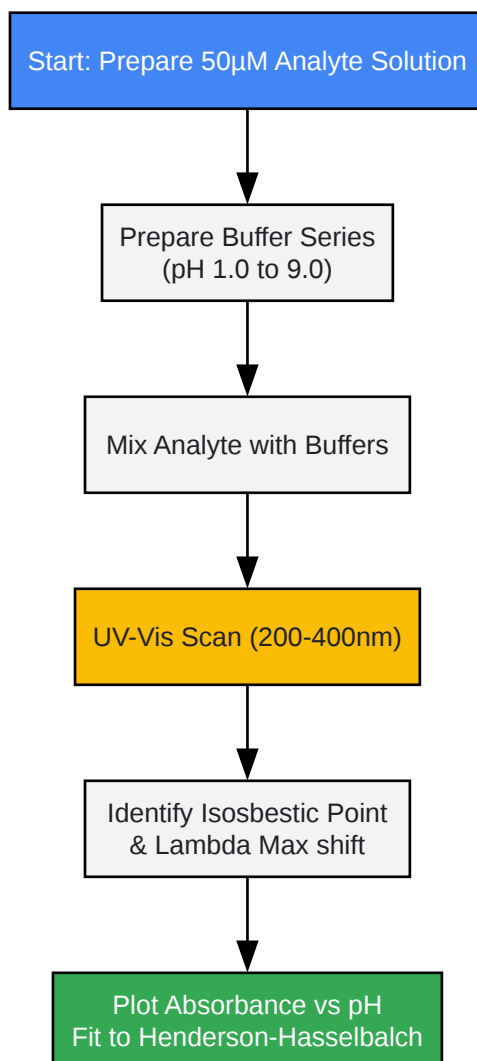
Start: Prepare 50µM Analyte Solution

Prepare Buffer Series
(pH 1.0 to 9.0)

Mix Analyte with Buffers

UV-Vis Scan (200-400nm)

Identify Isosbestic Point
& Lambda Max shift

Plot Absorbance vs pH
Fit to Henderson-Hasselbalch